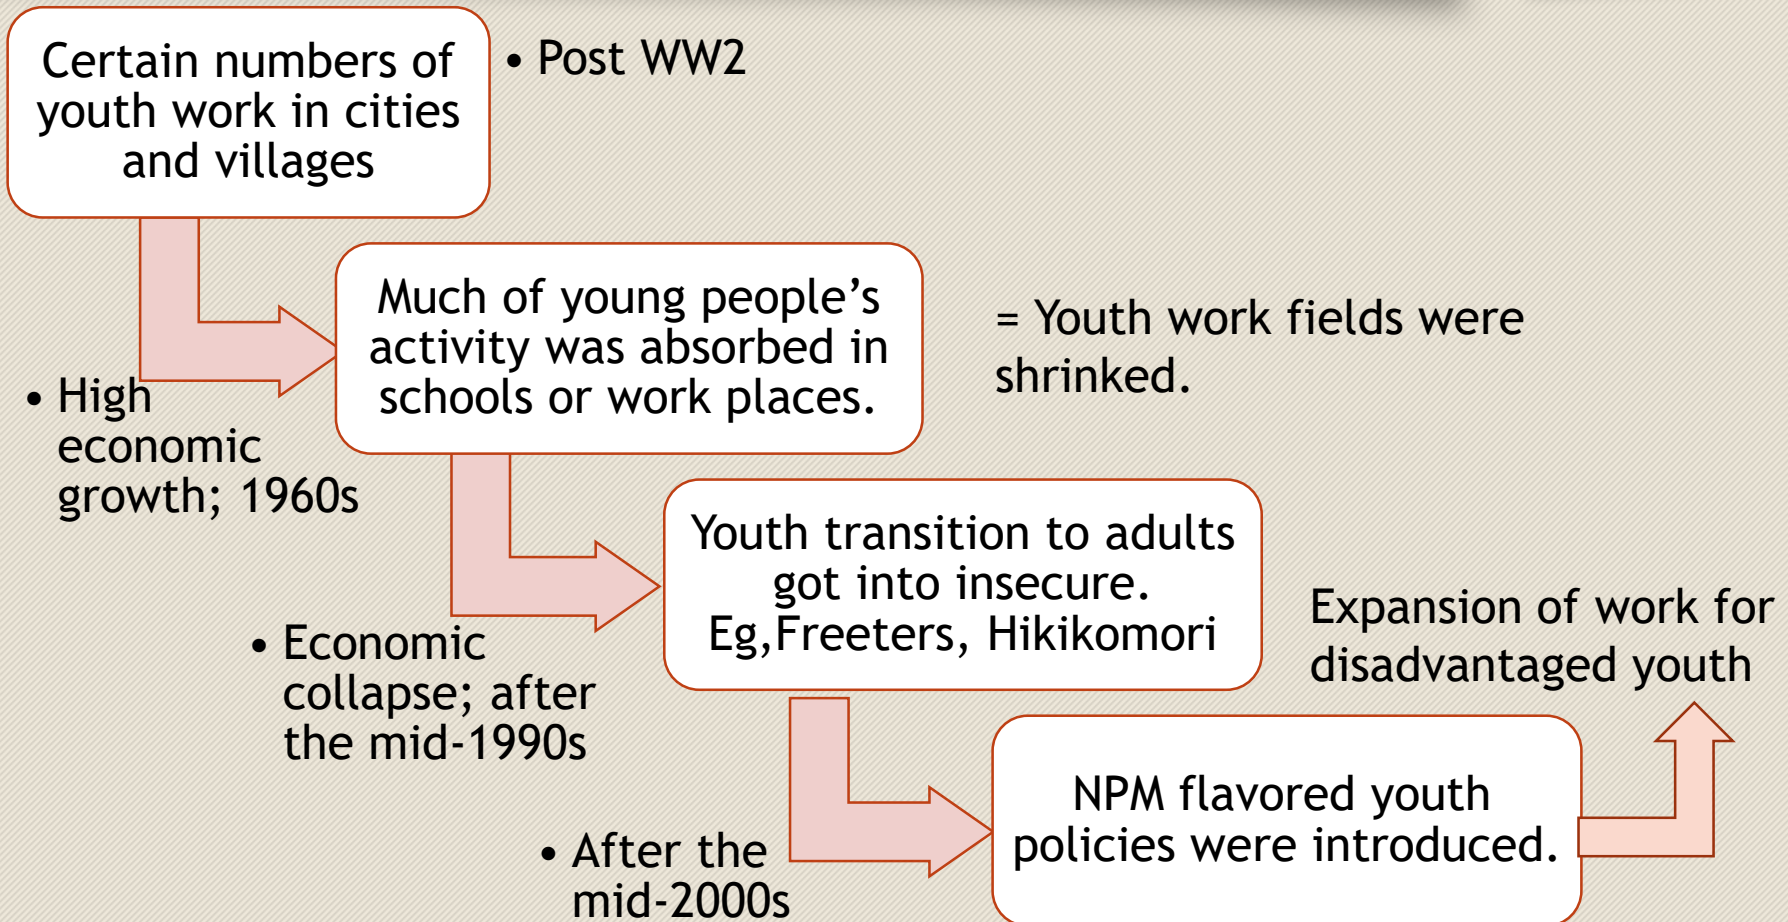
Certain numbers of youth work in cities and villages

• Post WW2

• High economic growth; 1960s

Much of young people’s activity was absorbed in schools or work places.

= Youth work fields were shrinked.

• Economic collapse; after the mid-1990s

Youth transition to adults got into insecure. Eg,Freeters, Hikikomori

Expansion of work for disadvantaged youth

• After the mid-2000s

NPM flavored youth policies were introduced.